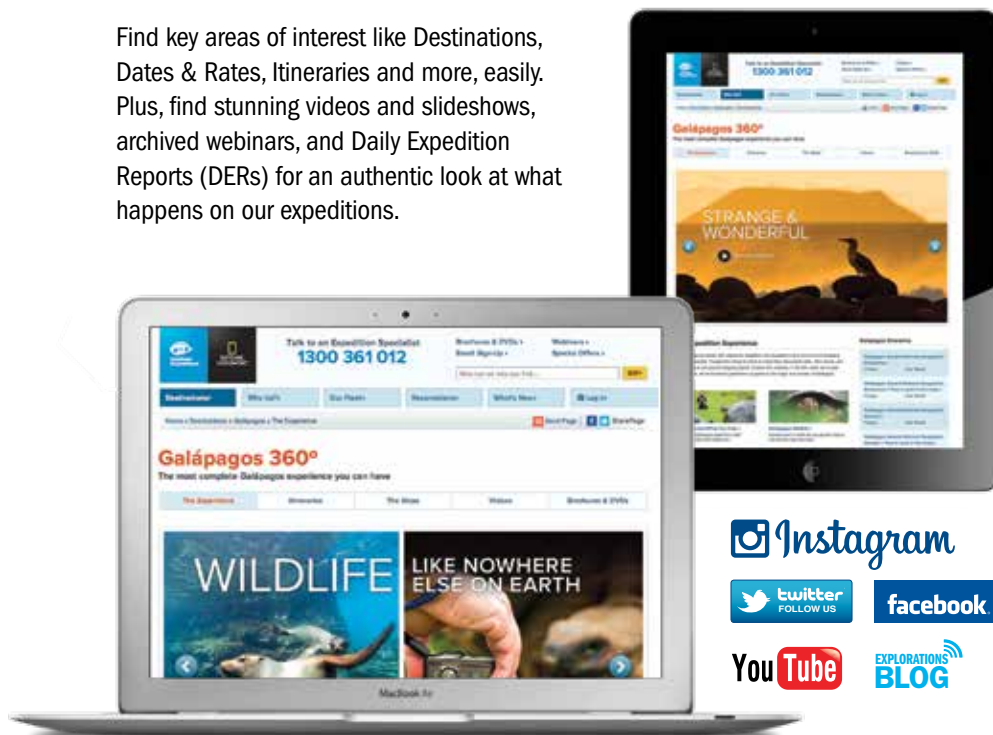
Find key areas of interest like Destinations, Dates & Rates, Itineraries and more, easily. Plus, find stunning videos and slideshows, archived webinars, and Daily Expedition Reports (DERs) for an authentic look at what happens on our expeditions.

Talk to an Expedition Specialist
1300 361 012

Galápagos 360°

STRANGE & WONDERFUL

Talk to an Expedition Specialist
1300 361 012

Destinations | Why Us? | Our Fleet | Reservations | What's New | Log In

Galápagos 360°
The most complete Galápagos experience you can have

The Experience | Itineraries | The Ships | Videos | Brochures & DVDs

WILDLIFE

LIKE NOWHERE ELSE ON EARTH

MacBook Air

Instagram

twitter FOLLOW US

facebook

YouTube

EXPLORATIONS BLOG